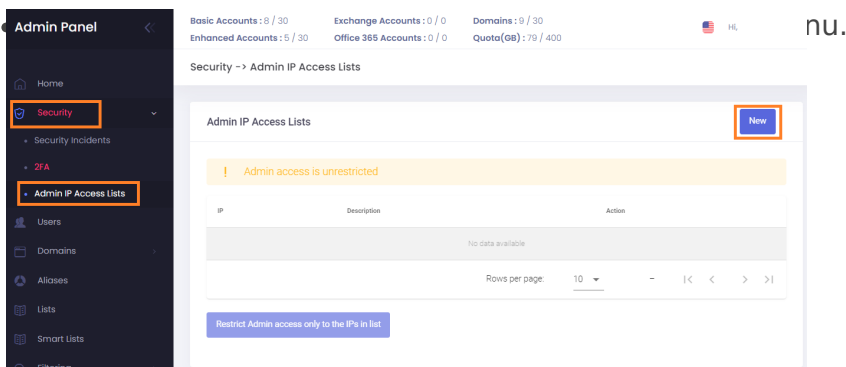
Admin Panel

Home
Security
Security Incidents
2FA
Admin IP Access Lists
Users
Domains
Aliases
Lists
Smart Lists

Basic Accounts : 8 / 30
Enhanced Accounts : 5 / 30
Exchange Accounts : 0 / 0
Office 365 Accounts : 0 / 0
Domains : 9 / 30
Quota(GB) : 79 / 400
Hi,

nu.

Security -> Admin IP Access Lists

Admin IP Access Lists
New

! Admin access is unrestricted

| IP | Description | Action |
|---|---|---|
| No data available | | |

Rows per page: 10 –

Restrict Admin access only to the IPs in list